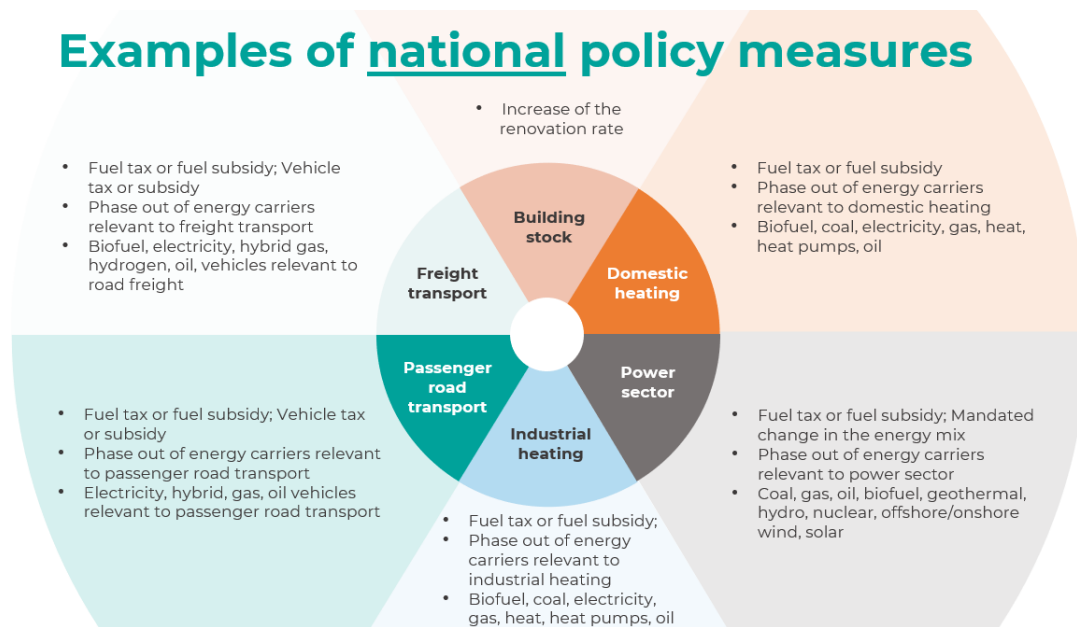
Examples of national policy measures

- Increase of the renovation rate

- Fuel tax or fuel subsidy; Vehicle tax or subsidy
- Phase out of energy carriers relevant to freight transport
- Biofuel, electricity, hybrid gas, hydrogen, oil, vehicles relevant to road freight

- Fuel tax or fuel subsidy
- Phase out of energy carriers relevant to domestic heating
- Biofuel, coal, electricity, gas, heat, heat pumps, oil

Building stock

Freight transport

Domestic heating

Passenger road transport

Power sector

Industrial heating

- Fuel tax or fuel subsidy; Vehicle tax or subsidy
- Phase out of energy carriers relevant to passenger road transport
- Electricity, hybrid, gas, oil vehicles relevant to passenger road transport

- Fuel tax or fuel subsidy; Mandated change in the energy mix
- Phase out of energy carriers relevant to power sector
- Coal, gas, oil, biofuel, geothermal, hydro, nuclear, offshore/onshore wind, solar

- Fuel tax or fuel subsidy;
- Phase out of energy carriers relevant to industrial heating
- Biofuel, coal, electricity, gas, heat, heat pumps, oil